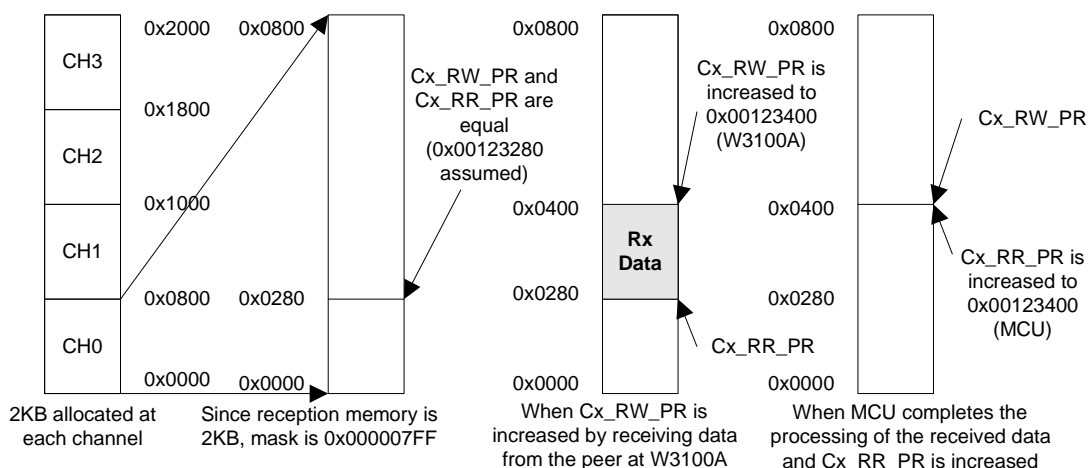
CH3
CH2
CH1
CH0
0x2000
0x1800
0x1000
0x0800
0x0000
2KB allocated at each channel

0x0800
0x0280
0x0000
Cx_RW_PR and Cx_RR_PR are equal (0x00123280 assumed)
Since reception memory is 2KB, mask is 0x000007FF

0x0800
0x0400
0x0280
0x0000
Cx_RW_PR is increased to 0x00123400 (W3100A)
Rx Data
Cx_RR_PR
When Cx_RW_PR is increased by receiving data from the peer at W3100A

0x0800
0x0400
0x0280
0x0000
Cx_RW_PR
Cx_RR_PR is increased to 0x00123400 (MCU)
When MCU completes the processing of the received data and Cx_RR_PR is increased